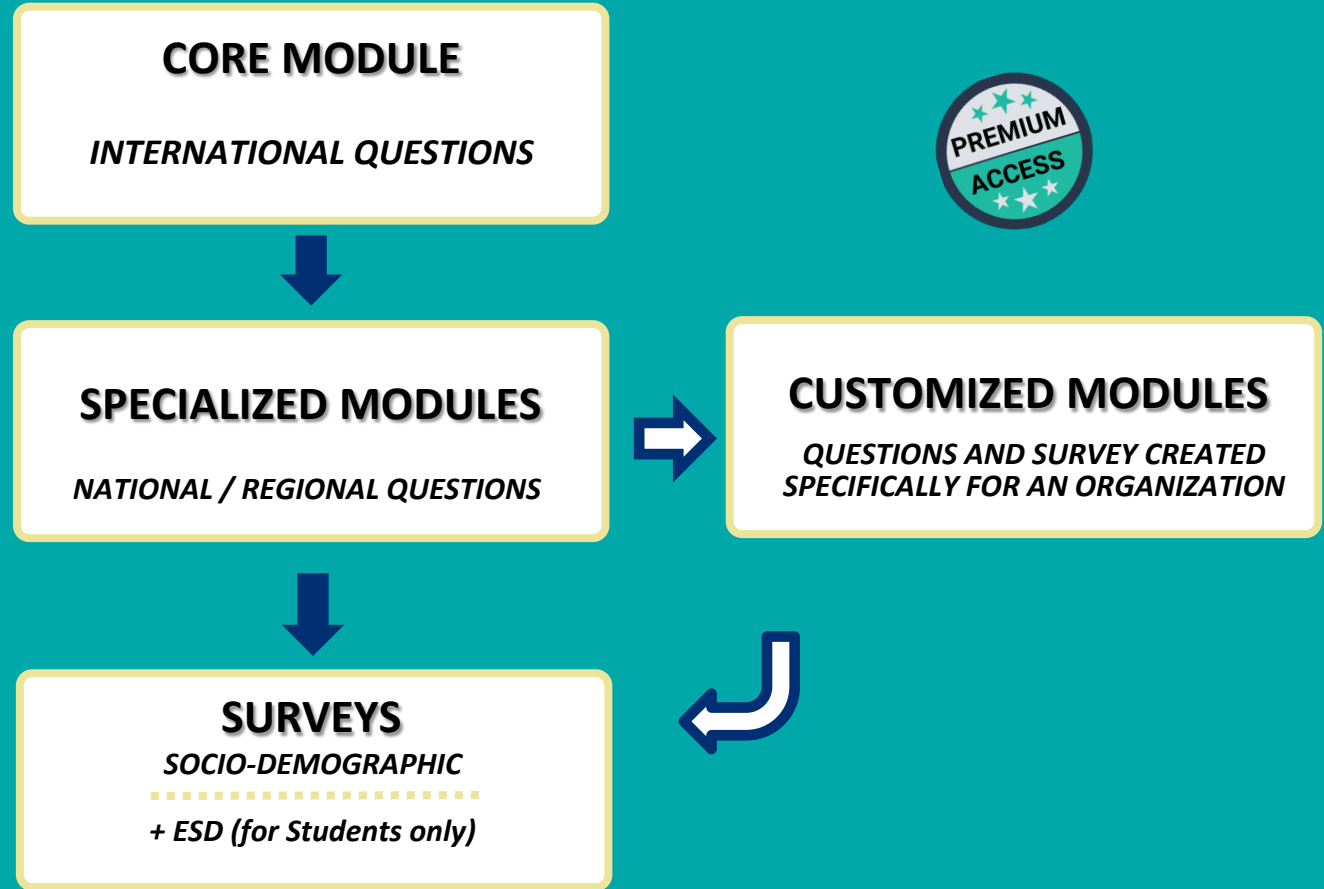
CORE MODULE

INTERNATIONAL QUESTIONS

PREMIUM ACCESS

SPECIALIZED MODULES

NATIONAL / REGIONAL QUESTIONS

CUSTOMIZED MODULES

QUESTIONS AND SURVEY CREATED SPECIFICALLY FOR AN ORGANIZATION

SURVEYS

SOCIO-DEMOGRAPHIC

+ ESD (for Students only)